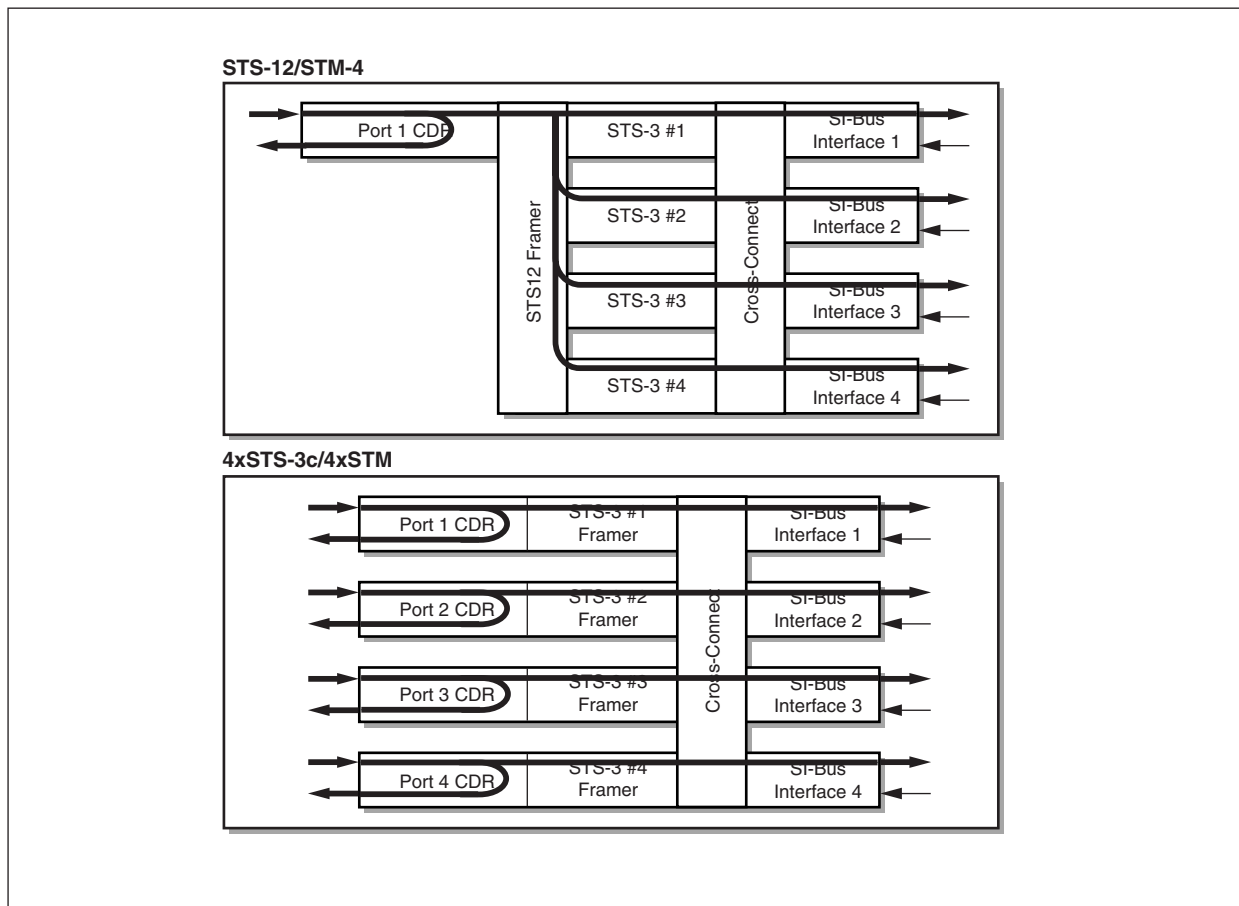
STS-12/STM-4

Port 1 CDR
STS12 Framer
STS-3 #1
STS-3 #2
STS-3 #3
STS-3 #4
Cross-Connect
SI-Bus Interface 1
SI-Bus Interface 2
SI-Bus Interface 3
SI-Bus Interface 4

4xSTS-3c/4xSTM

Port 1 CDR
STS-3 #1 Framer
SI-Bus Interface 1
Port 2 CDR
STS-3 #2 Framer
SI-Bus Interface 2
Port 3 CDR
STS-3 #3 Framer
SI-Bus Interface 3
Port 4 CDR
STS-3 #4 Framer
SI-Bus Interface 4
Cross-Connect